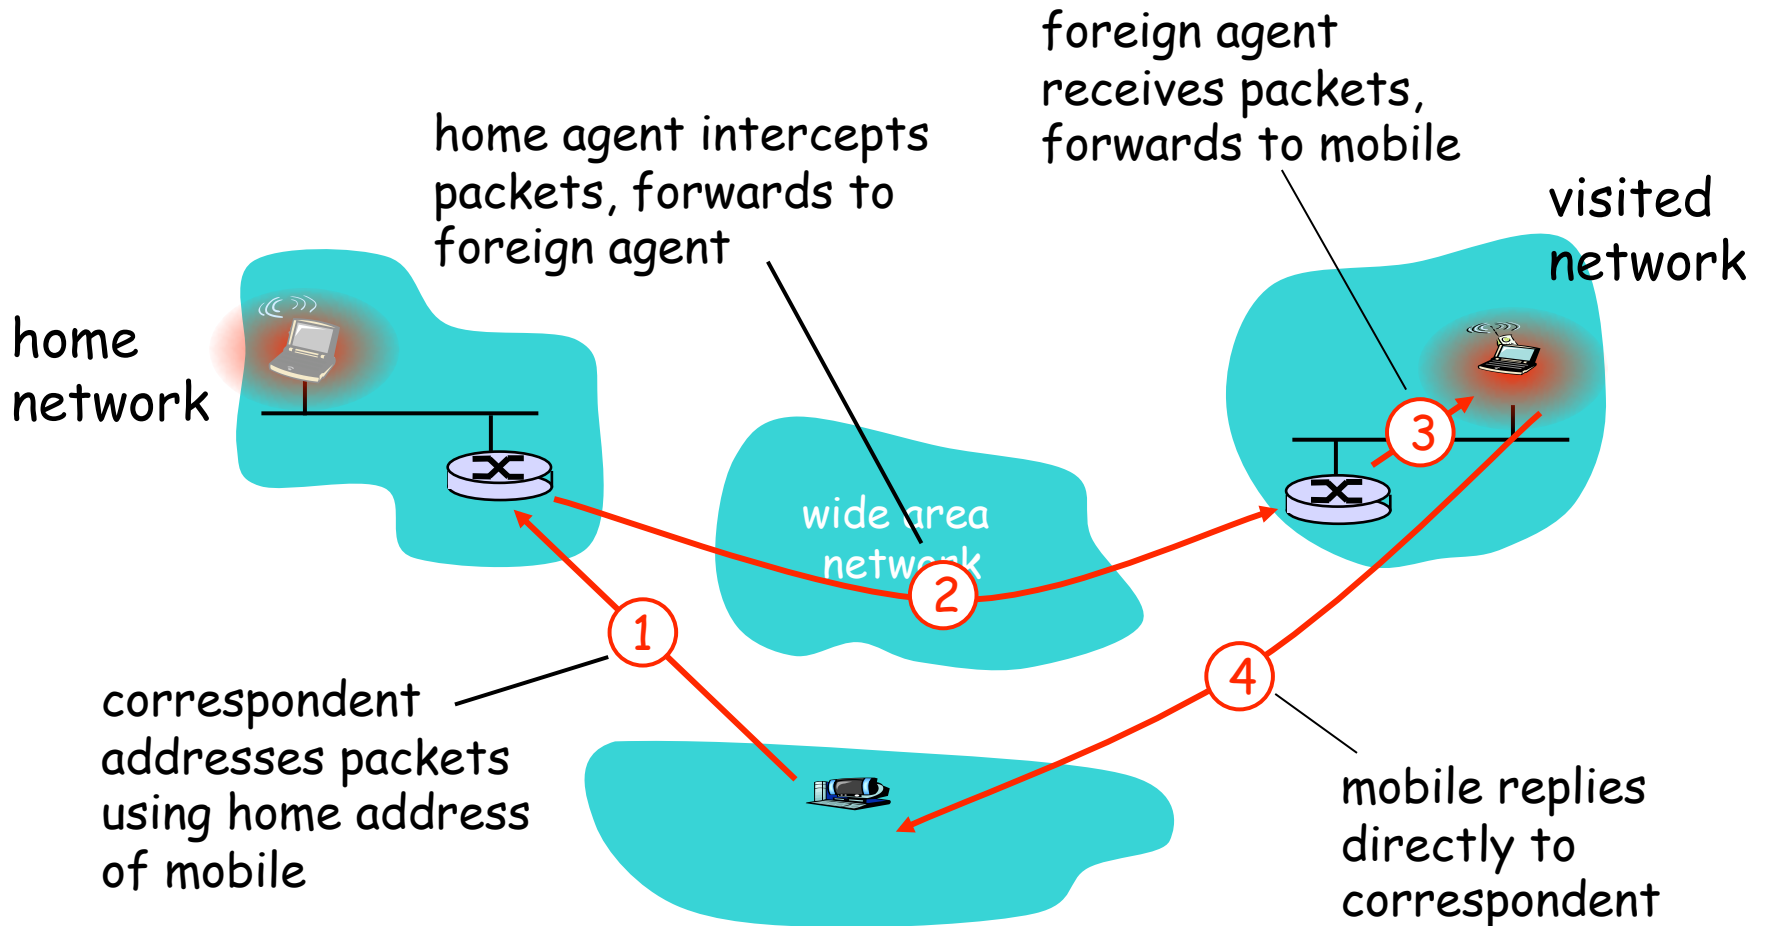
foreign agent receives packets, forwards to mobile

home agent intercepts packets, forwards to foreign agent

visited network

home network

wide area network

3

2

1

4

correspondent addresses packets using home address of mobile

mobile replies directly to correspondent